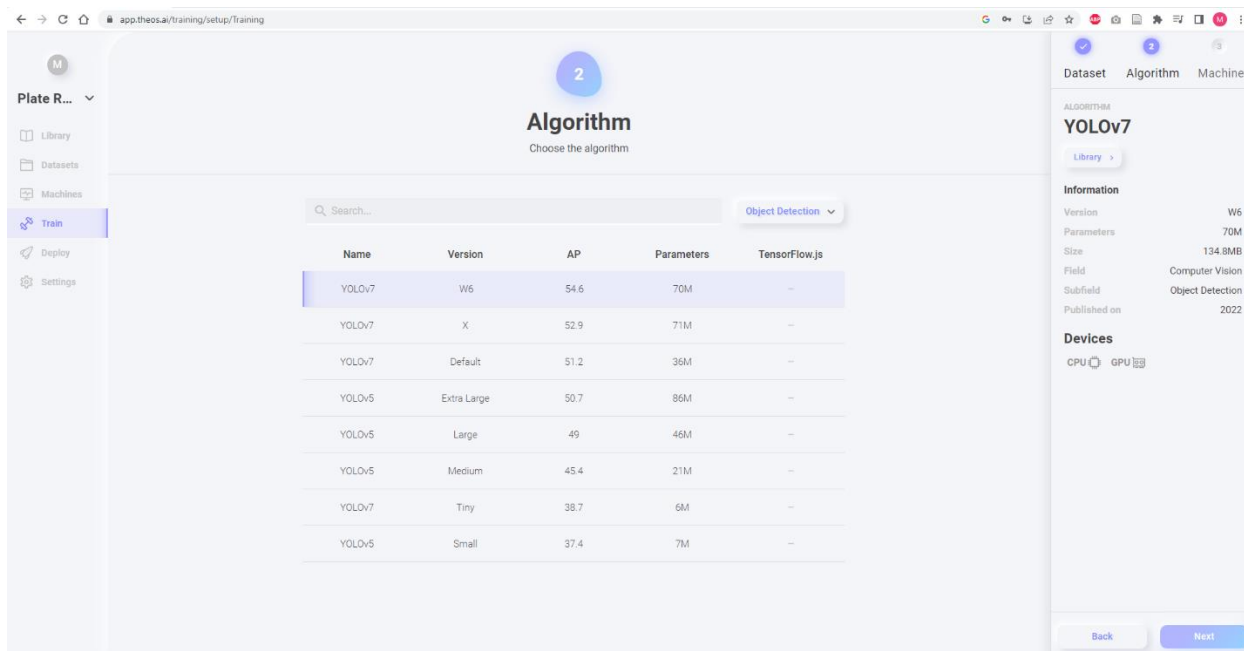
app.theos.ai/training/setup/Training

M

Plate R...

Library
Datasets
Machines
Train
Deploy
Settings

2

Algorithm

Choose the algorithm

Search...

Object Detection

| Name | Version | AP | Parameters | TensorFlow.js |
|---|---|---|---|---|
| YOLOv7 | W6 | 54.6 | 70M | – |
| YOLOv7 | X | 52.9 | 71M | – |
| YOLOv7 | Default | 51.2 | 36M | – |
| YOLOv5 | Extra Large | 50.7 | 86M | – |
| YOLOv5 | Large | 49 | 46M | – |
| YOLOv5 | Medium | 45.4 | 21M | – |
| YOLOv7 | Tiny | 38.7 | 6M | – |
| YOLOv5 | Small | 37.4 | 7M | – |

2 3

Dataset Algorithm Machine

ALGORITHM

YOLOv7

Library >

Information

Version W6
Parameters 70M
Size 134.8MB
Field Computer Vision
Subfield Object Detection
Published on 2022

Devices

CPU GPU

Back Next